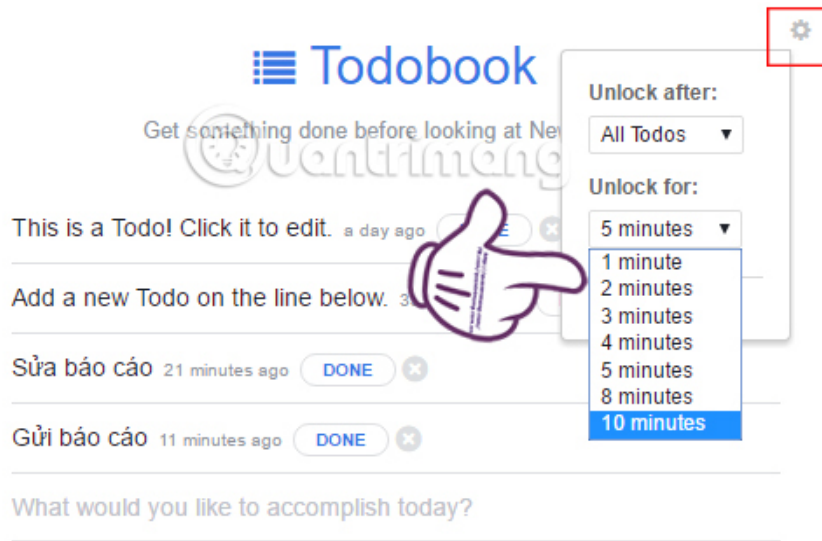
Todobook

Get something done before looking at New

This is a Todo! Click it to edit. a day ago

Add a new Todo on the line below. 3

Sửa báo cáo 21 minutes ago DONE

Gửi báo cáo 11 minutes ago DONE

What would you like to accomplish today?

Unlock after:

All Todos

Unlock for:

5 minutes

1 minute
2 minutes
3 minutes
4 minutes
5 minutes
8 minutes
10 minutes

Quantrimang